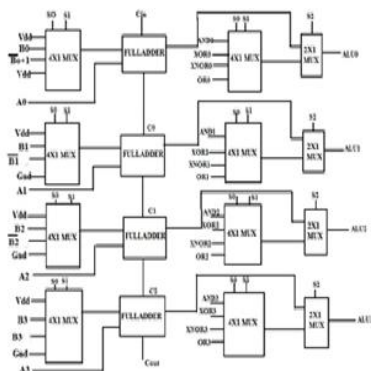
S0 S1
Vdd
B0
$\overline{B0}$+1
Vdd
4X1 MUX
Cin
FULLADDER
A0
AND0
XOR0
XNOR0
OR0
S0 S1
4X1 MUX
S2
2X1 MUX
ALU0

S0 S1
Vdd
B1
$\overline{B1}$
Gnd
4X1 MUX
C0
FULLADDER
A1
AND1
XOR1
XNOR1
OR1
S0 S1
4X1 MUX
S2
2X1 MUX
ALU1

S0 S1
Vdd
B2
$\overline{B2}$
Gnd
4X1 MUX
C1
FULLADDER
A2
AND2
XOR2
XNOR2
OR2
S0 S1
4X1 MUX
S2
2X1 MUX
ALU2

S0 S1
Vdd
B3
$\overline{B3}$
Gnd
4X1 MUX
C2
FULLADDER
A3
Cout
AND3
XOR3
XNOR3
OR3
S0 S1
4X1 MUX
S2
2X1 MUX
ALU3